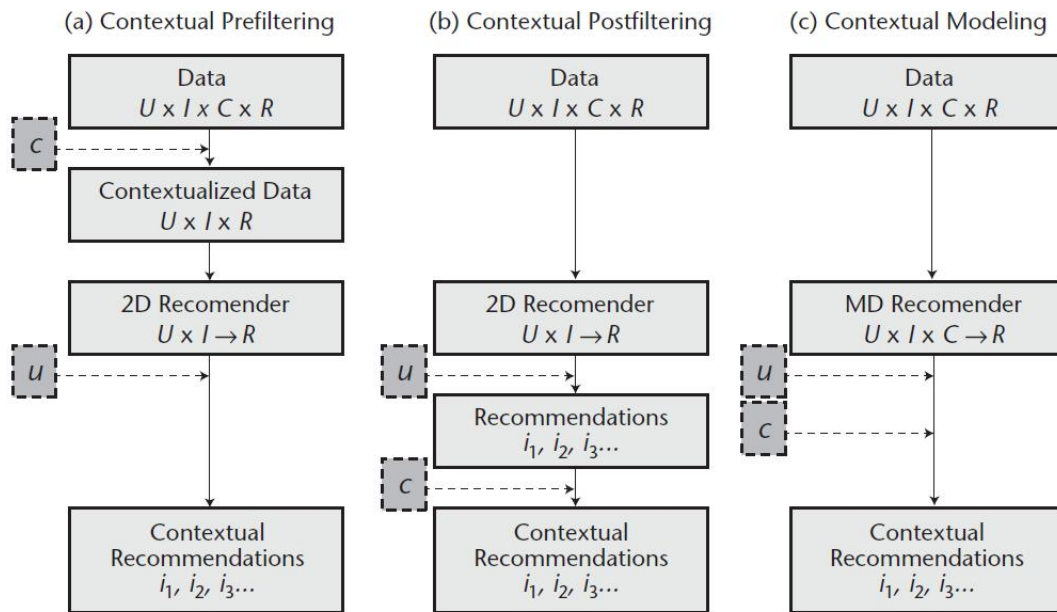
(a) Contextual Prefiltering

Data
$U \times I \times C \times R$

$c$

Contextualized Data
$U \times I \times R$

2D Recomender
$U \times I \rightarrow R$

$u$

Contextual Recommendations
$i_1, i_2, i_3 \ldots$

(b) Contextual Postfiltering

Data
$U \times I \times C \times R$

2D Recomender
$U \times I \rightarrow R$

$u$

Recommendations
$i_1, i_2, i_3 \ldots$

$c$

Contextual Recommendations
$i_1, i_2, i_3 \ldots$

(c) Contextual Modeling

Data
$U \times I \times C \times R$

MD Recomender
$U \times I \times C \rightarrow R$

$u$

$c$

Contextual Recommendations
$i_1, i_2, i_3 \ldots$